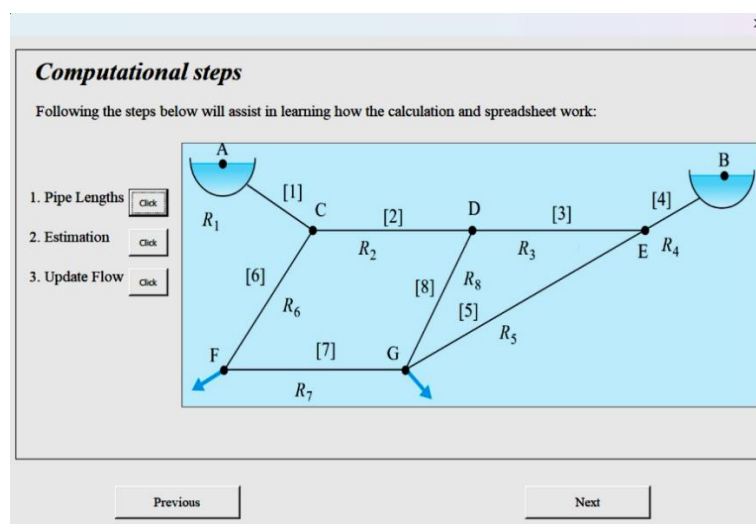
Computational steps

Following the steps below will assist in learning how the calculation and spreadsheet work:

1. Pipe Lengths Click

2. Estimation Click

3. Update Flow Click

A

B

[1]

C

$R_1$

[2]

D

[3]

[4]

E

$R_4$

$R_2$

$R_3$

[6]

[8]

$R_8$

$R_6$

[5]

$R_5$

F

[7]

G

$R_7$

Previous

Next